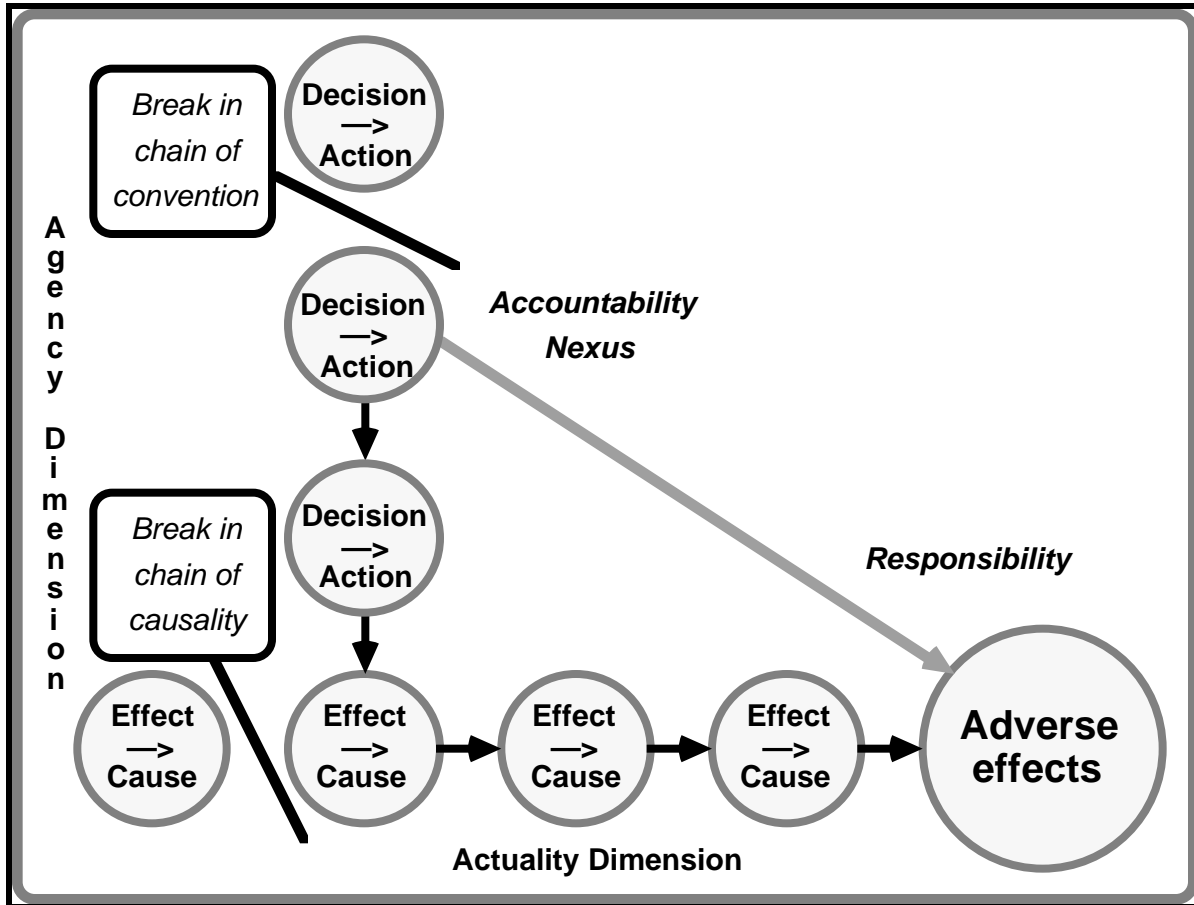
Break in chain of convention

Decision —> Action

Agency Dimension

Decision —> Action

Accountability Nexus

Decision —> Action

Break in chain of causality

Responsibility

Effect —> Cause

Effect —> Cause

Effect —> Cause

Effect —> Cause

Adverse effects

Actuality Dimension